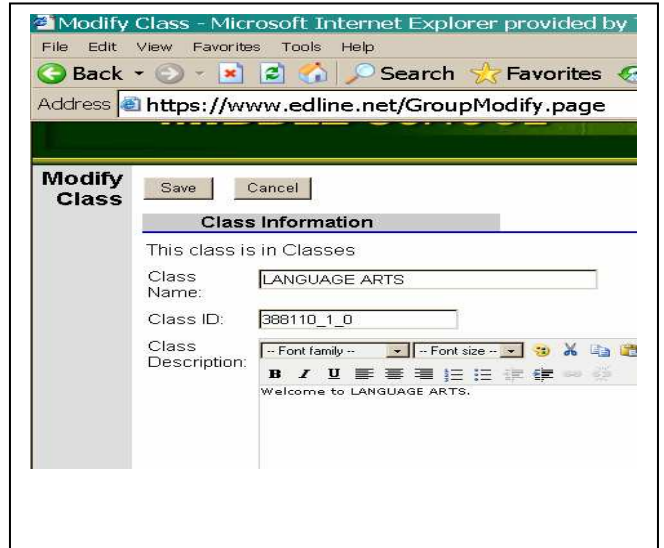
Modify Class - Microsoft Internet Explorer provided by

File Edit View Favorites Tools Help

Back Search Favorites

Address https://www.edline.net/GroupModify.page

Modify Class

Save Cancel

Class Information

This class is in Classes

Class Name: LANGUAGE ARTS

Class ID: 388110_1_0

Class Description: -- Font family -- -- Font size --

B I U

Welcome to LANGUAGE ARTS.